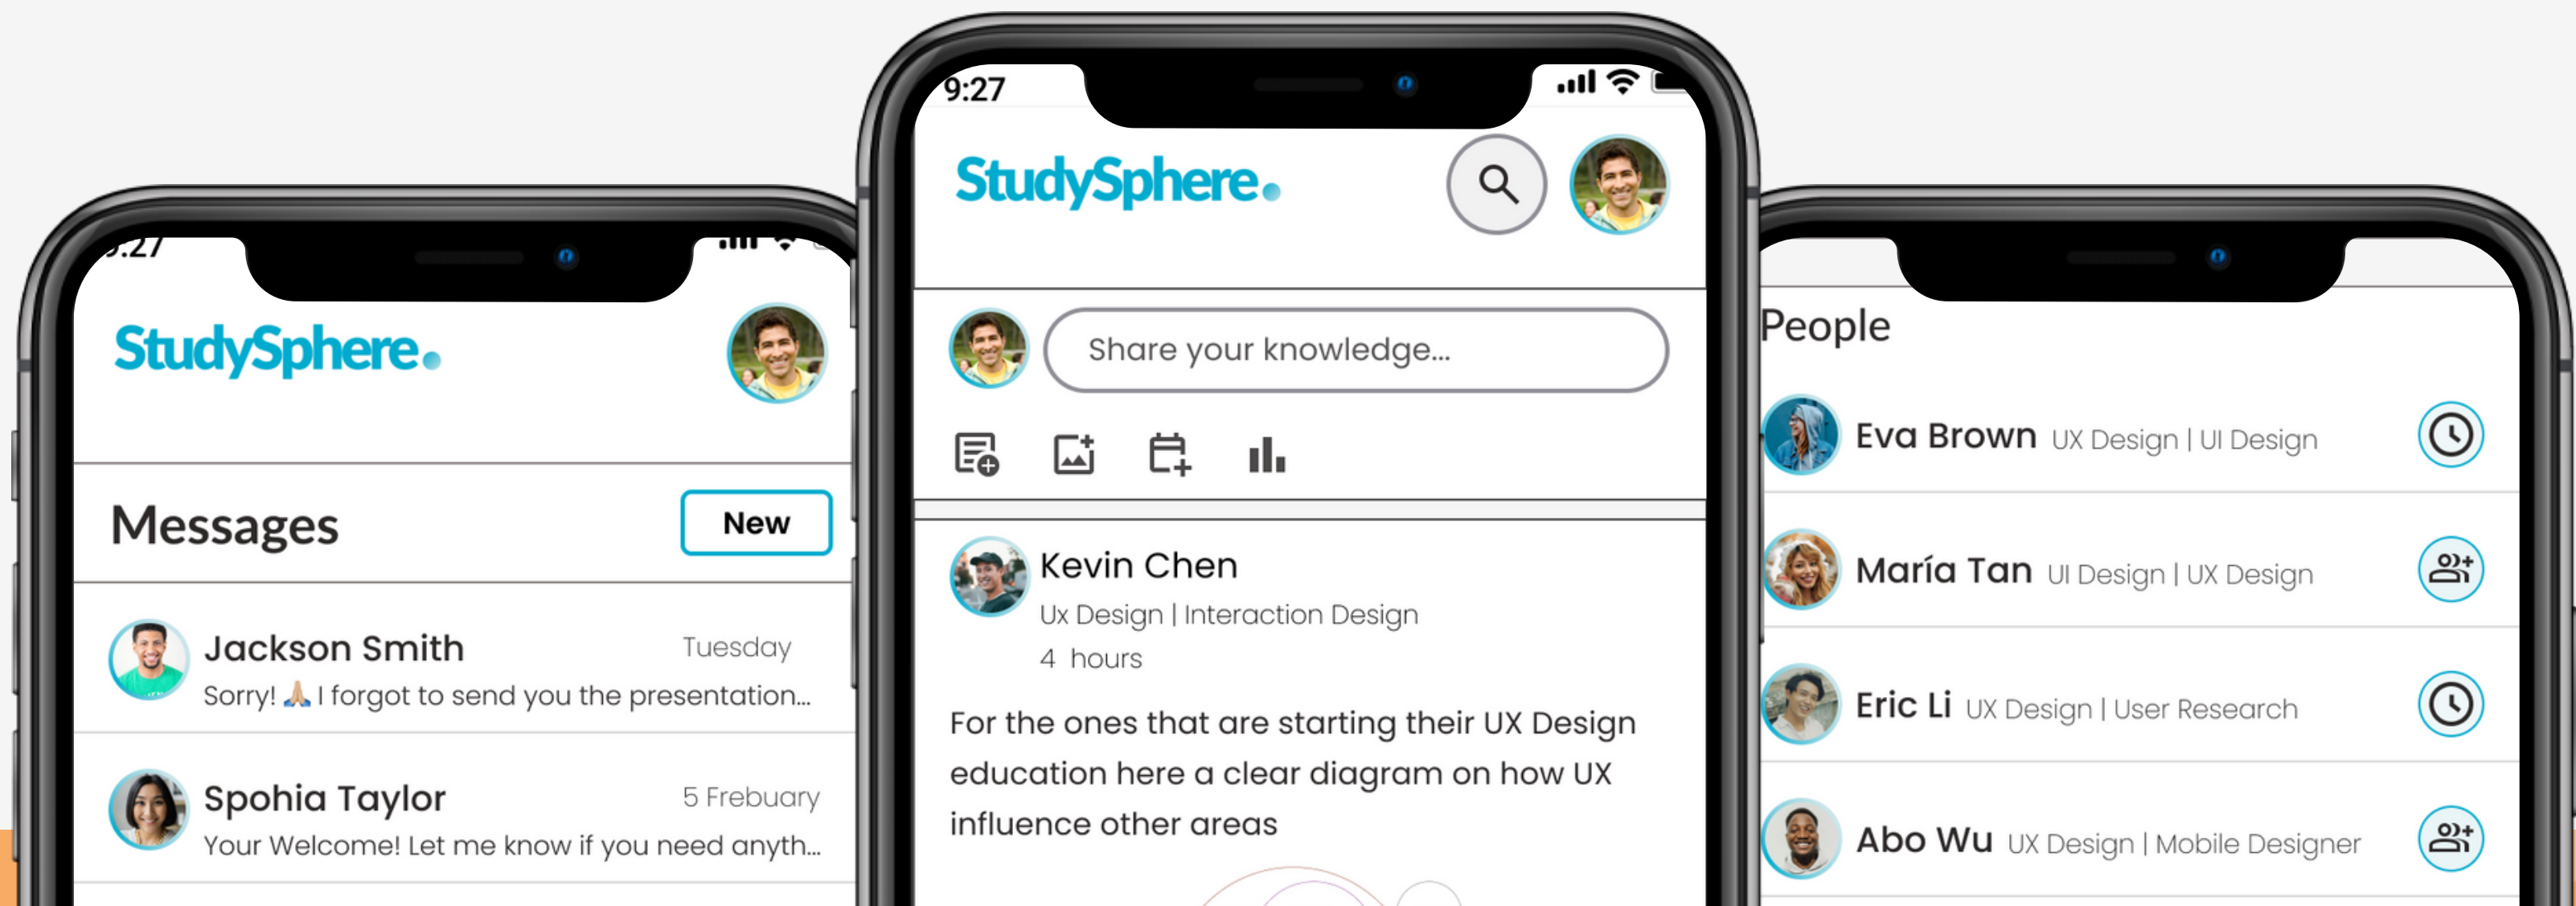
9:27

StudySphere.

Messages

New

Jackson Smith
Tuesday
Sorry! 🙏 I forgot to send you the presentation...

Spohia Taylor
5 Frebuary
Your Welcome! Let me know if you need anyth...

9:27

StudySphere.

Share your knowledge...

Kevin Chen
Ux Design | Interaction Design
4 hours

For the ones that are starting their UX Design education here a clear diagram on how UX influence other areas

People

Eva Brown UX Design | UI Design

María Tan UI Design | UX Design

Eric Li UX Design | User Research

Abo Wu UX Design | Mobile Designer